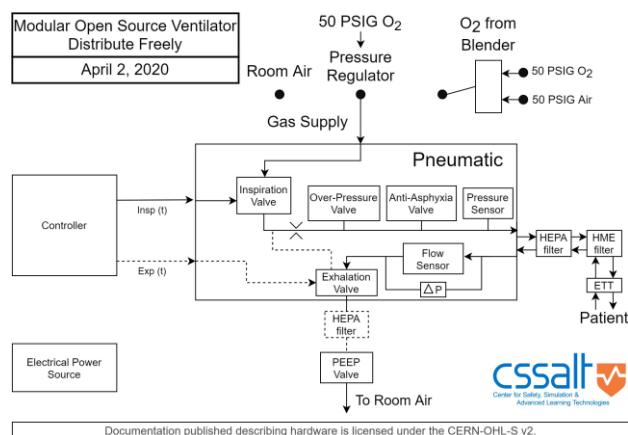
Modular Open Source Ventilator
Distribute Freely

April 2, 2020

50 PSIG $O_2$

Pressure Regulator

$O_2$ from Blender

Room Air

50 PSIG $O_2$

50 PSIG Air

Gas Supply

Pneumatic

Controller

Insp (t)

Exp (t)

Inspiration Valve

Over-Pressure Valve

Anti-Asphyxia Valve

Pressure Sensor

HEPA filter

HME filter

Flow Sensor

Exhalation Valve

ΔP

ETT

Patient

HEPA filter

Electrical Power Source

PEEP Valve

To Room Air

cssalt
Center for Safety, Simulation & Advanced Learning Technologies

Documentation published describing hardware is licensed under the CERN-OHL-S v2.